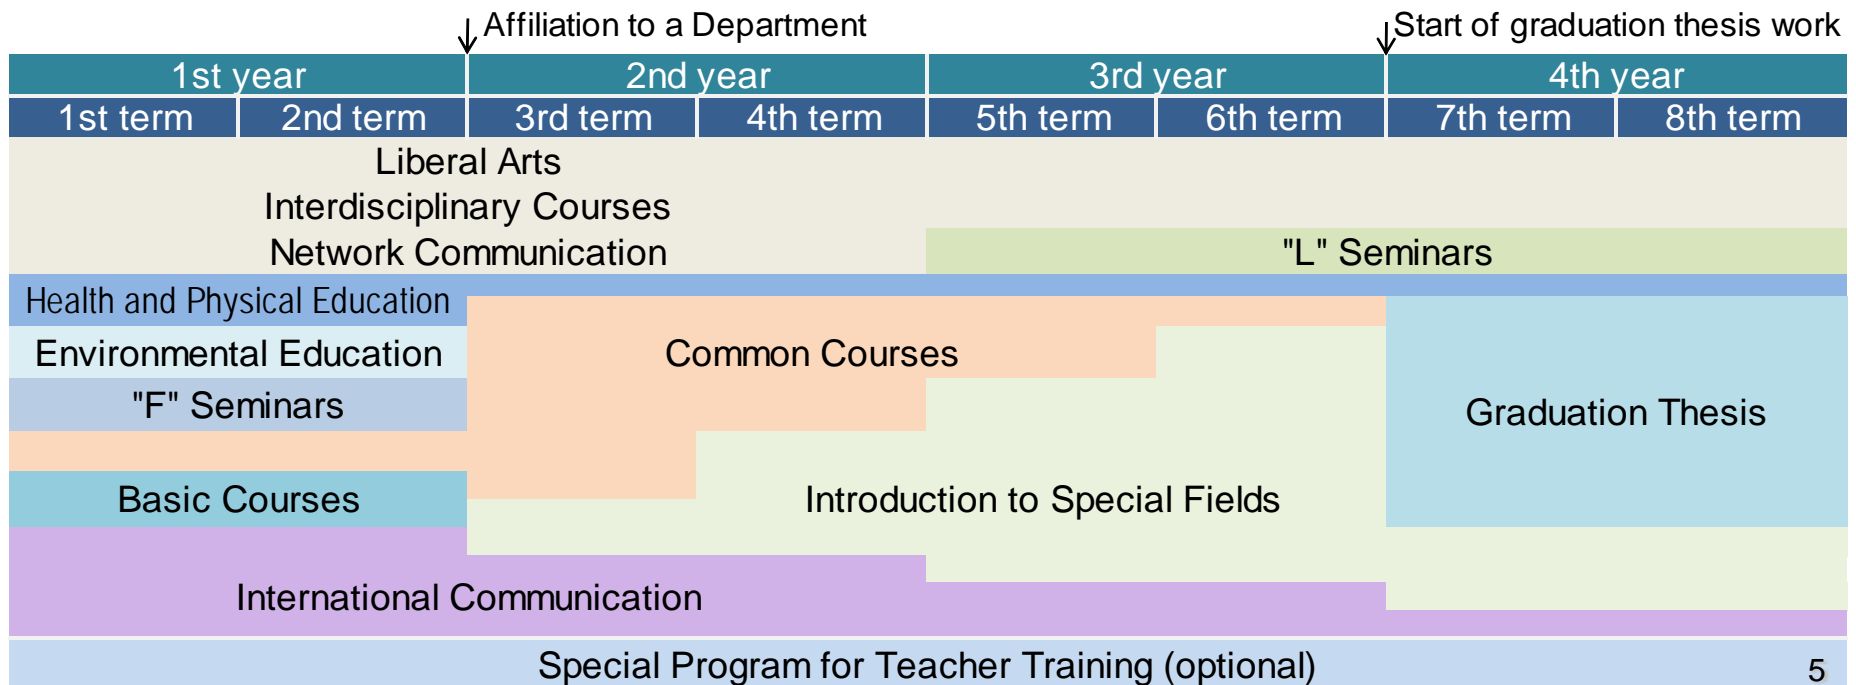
Affiliation to a Department

Start of graduation thesis work

| 1st year | | 2nd year | | 3rd year | | 4th year | |
|---|---|---|---|---|---|---|---|
| 1st term | 2nd term | 3rd term | 4th term | 5th term | 6th term | 7th term | 8th term |

Liberal Arts

Interdisciplinary Courses

Network Communication

"L" Seminars

Health and Physical Education

Environmental Education

Common Courses

"F" Seminars

Graduation Thesis

Basic Courses

Introduction to Special Fields

International Communication

Special Program for Teacher Training (optional)

5